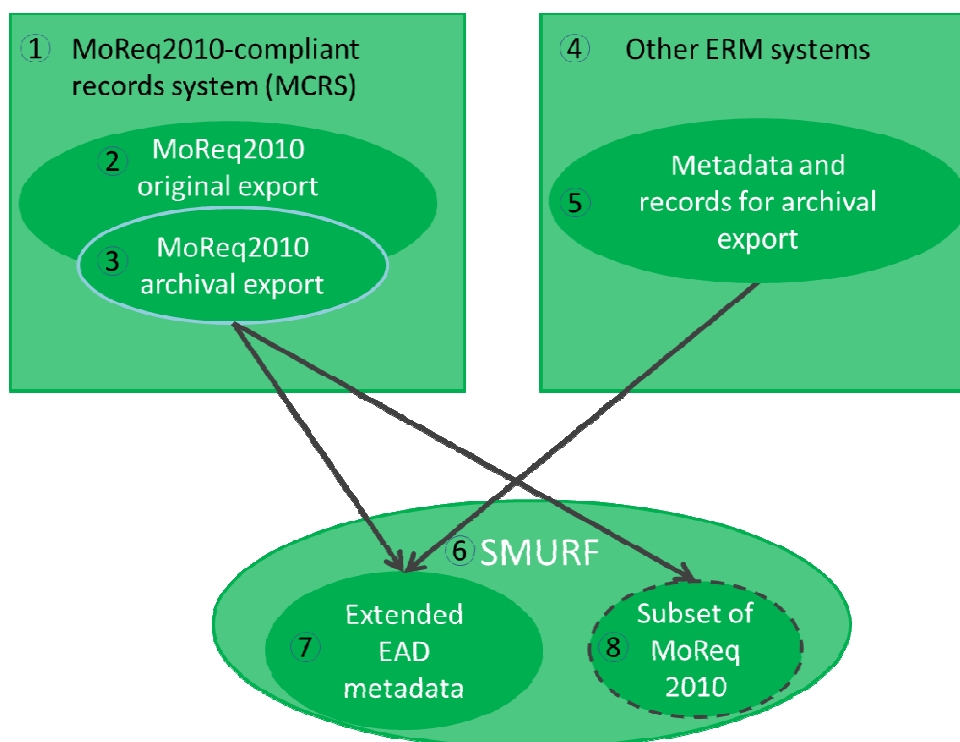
① MoReq2010-compliant records system (MCRS)

② MoReq2010 original export

③ MoReq2010 archival export

④ Other ERM systems

⑤ Metadata and records for archival export

⑥ SMURF

⑦ Extended EAD metadata

⑧ Subset of MoReq 2010